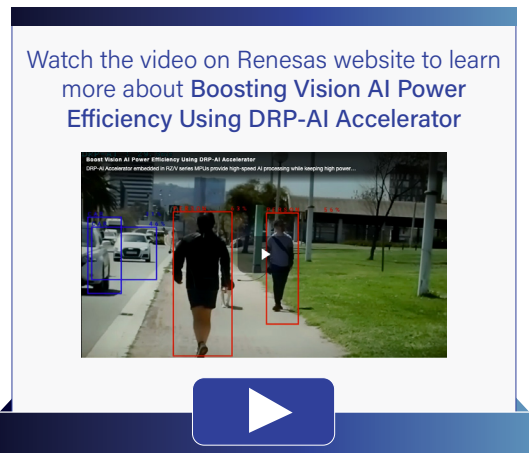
Watch the video on Renesas website to learn more about Boosting Vision AI Power Efficiency Using DRP-AI Accelerator

Boost Vision AI Power Efficiency Using DRP-AI Accelerator

DRP-AI Accelerator embedded in RZ/V series MPUs provide high-speed AI processing while keeping high power...